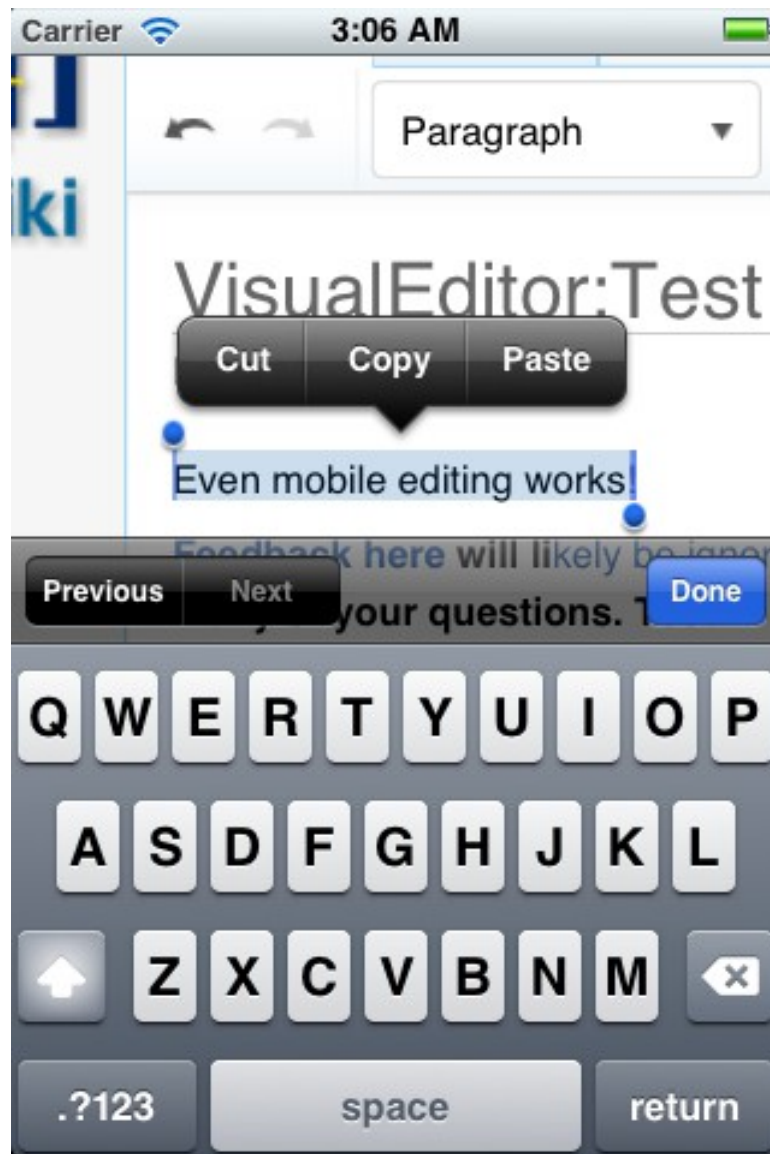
Carrier 3:06 AM

iki

Paragraph

VisualEditor:Test

Cut Copy Paste

Even mobile editing works!

Feedback here will likely be ignor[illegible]

Previous Next Done

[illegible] your questions. T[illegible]

Q W E R T Y U I O P
A S D F G H J K L
Z X C V B N M
.?123 space return